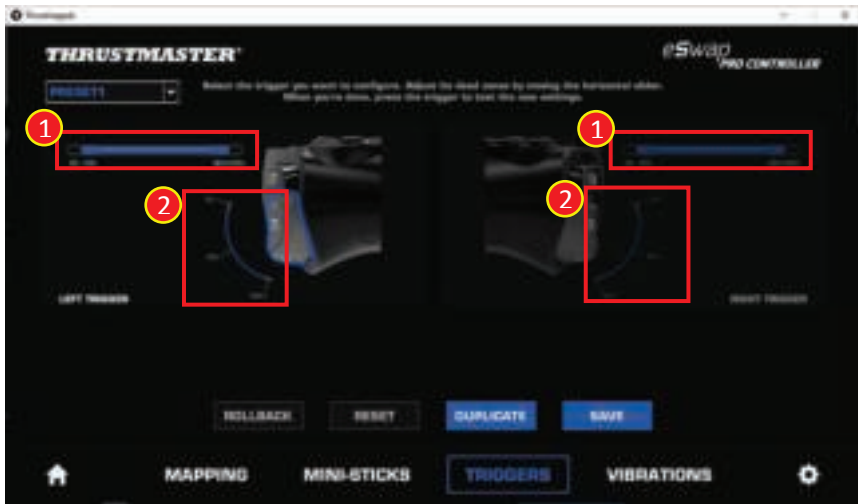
THRUSTMASTER

eSwap PRO CONTROLLER

PRESET1

Select the trigger you want to configure. Adjust the dead zones by moving the horizontal slider. When you're done, press the trigger to test the new settings.

1

1

2

2

LEFT TRIGGER

RIGHT TRIGGER

ROLLBACK

RESET

DUPLICATE

SAVE

MAPPING

MINI-STICKS

TRIGGERS

VIBRATIONS